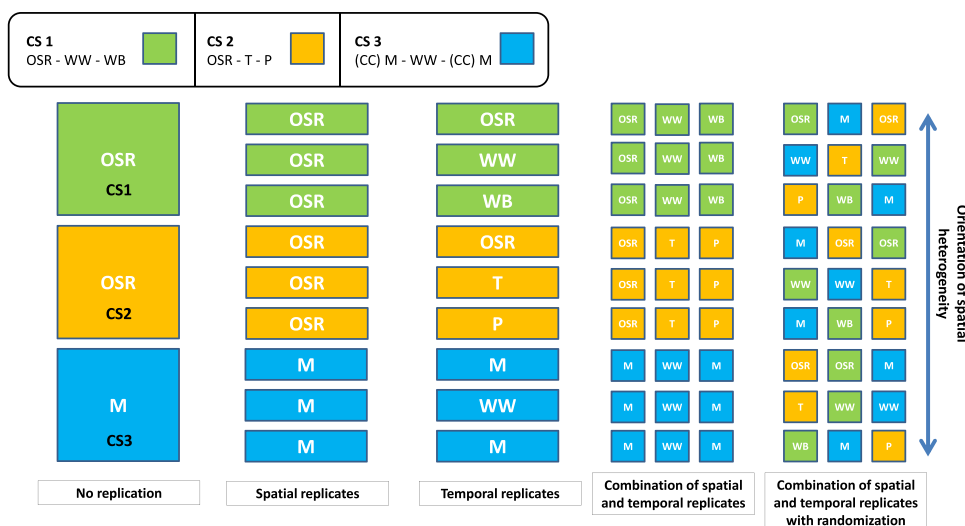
CS 1
OSR - WW - WB

CS 2
OSR - T - P

CS 3
(CC) M - WW - (CC) M

| No replication | Spatial replicates | Temporal replicates | Combination of spatial and temporal replicates | Combination of spatial and temporal replicates with randomization |
|---|---|---|---|---|
| OSR CS1 | OSR | OSR | OSR WW WB | OSR M OSR |
| | OSR | WW | OSR WW WB | WW T WW |
| | OSR | WB | OSR WW WB | P WB M |
| OSR CS2 | OSR | OSR | OSR T P | M OSR OSR |
| | OSR | T | OSR T P | WW WW T |
| | OSR | P | OSR T P | M WB P |
| M CS3 | M | M | M WW M | OSR OSR M |
| | M | WW | M WW M | T WW WW |
| | M | M | M WW M | WB M P |

Orientation of spatial heterogeneity